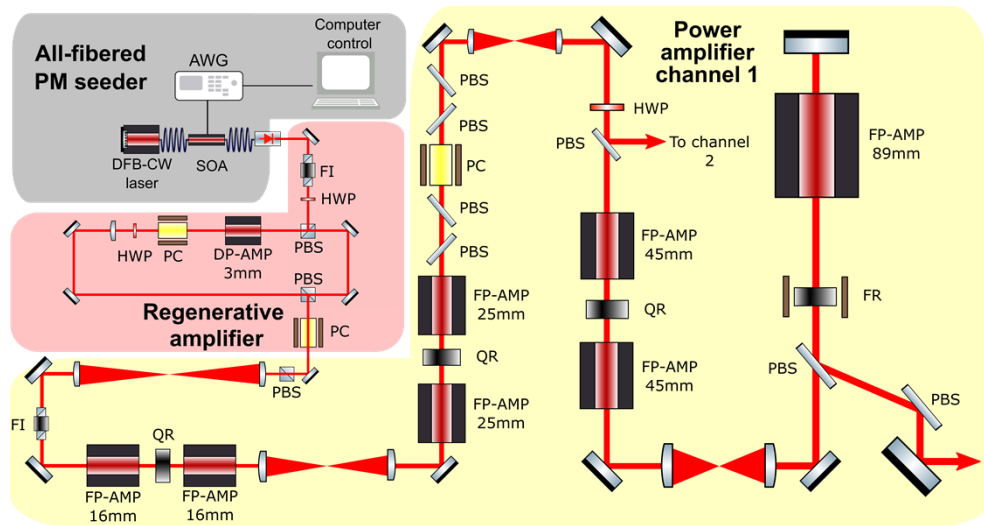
All-fibered PM seeder

Computer control

AWG

DFB-CW laser

SOA

FI

HWP

HWP

PC

DP-AMP 3mm

PBS

PBS

Regenerative amplifier

PC

PBS

FI

FP-AMP 16mm

QR

FP-AMP 16mm

PBS

PBS

PC

PBS

PBS

FP-AMP 25mm

QR

FP-AMP 25mm

Power amplifier channel 1

HWP

PBS

To channel 2

FP-AMP 45mm

QR

FP-AMP 45mm

FP-AMP 89mm

FR

PBS

PBS